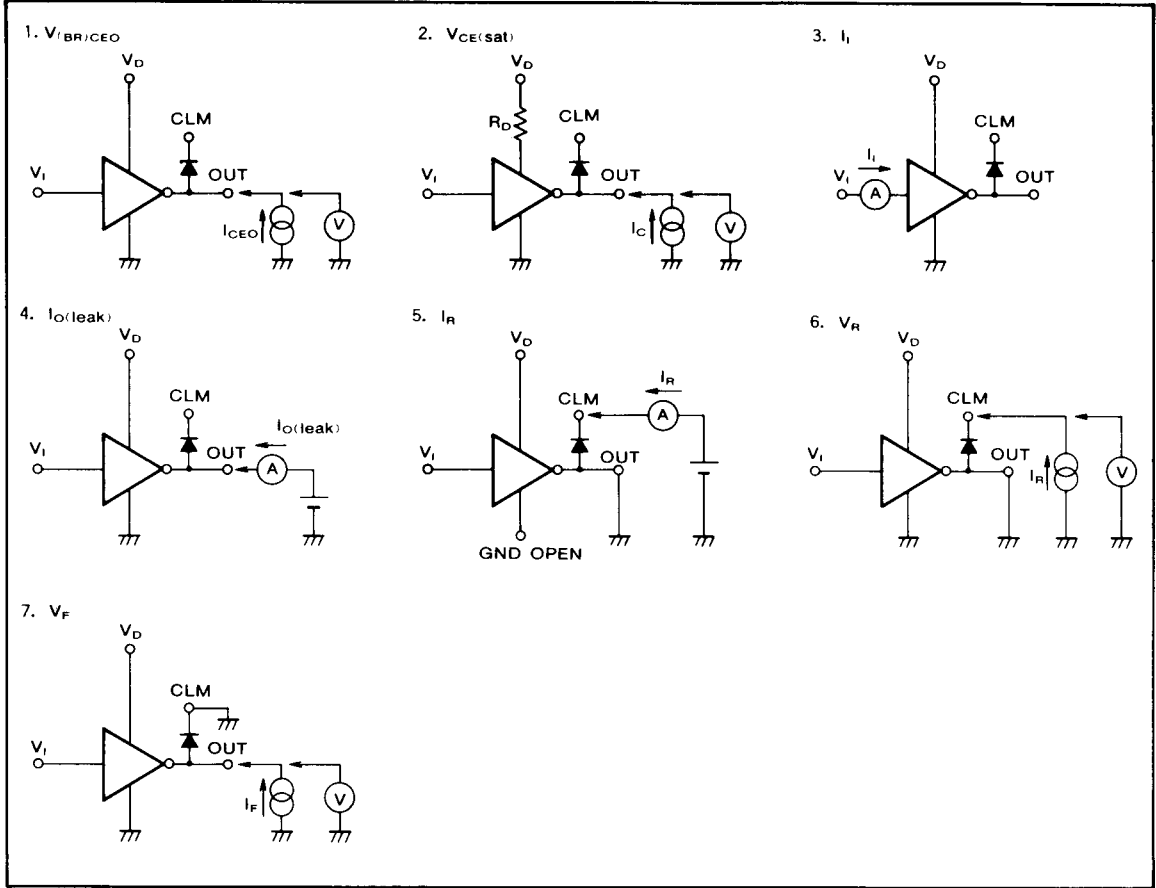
1. $V_{(BR)CEO}$

$V_D$

CLM

$V_I$

OUT

$I_{CEO}$

V

2. $V_{CE(sat)}$

$V_D$

$R_D$

CLM

$V_I$

OUT

$I_C$

V

3. $I_I$

$V_D$

CLM

$I_I$

$V_I$

A

OUT

4. $I_{O(leak)}$

$V_D$

CLM

$I_{O(leak)}$

$V_I$

OUT

A

5. $I_R$

$V_D$

$I_R$

CLM

A

$V_I$

OUT

GND OPEN

6. $V_R$

$V_D$

CLM

$V_I$

OUT

$I_R$

V

7. $V_F$

$V_D$

CLM

$V_I$

OUT

$I_F$

V